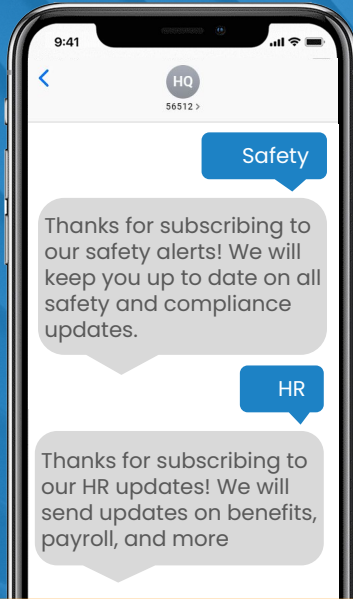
9:41

<

HQ

56512 >

Safety

Thanks for subscribing to our safety alerts! We will keep you up to date on all safety and compliance updates.

HR

Thanks for subscribing to our HR updates! We will send updates on benefits, payroll, and more